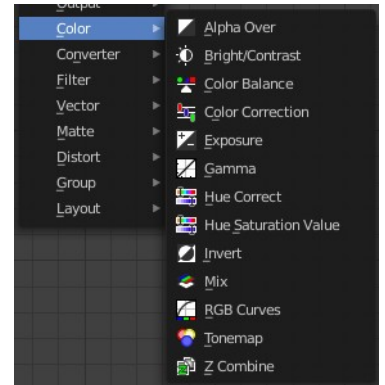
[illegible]
Color
Converter
Filter
Vector
Matte
Distort
Group
Layout

Alpha Over
Bright/Contrast
Color Balance
Color Correction
Exposure
Gamma
Hue Correct
Hue Saturation Value
Invert
Mix
RGB Curves
Tonemap
Z Combine